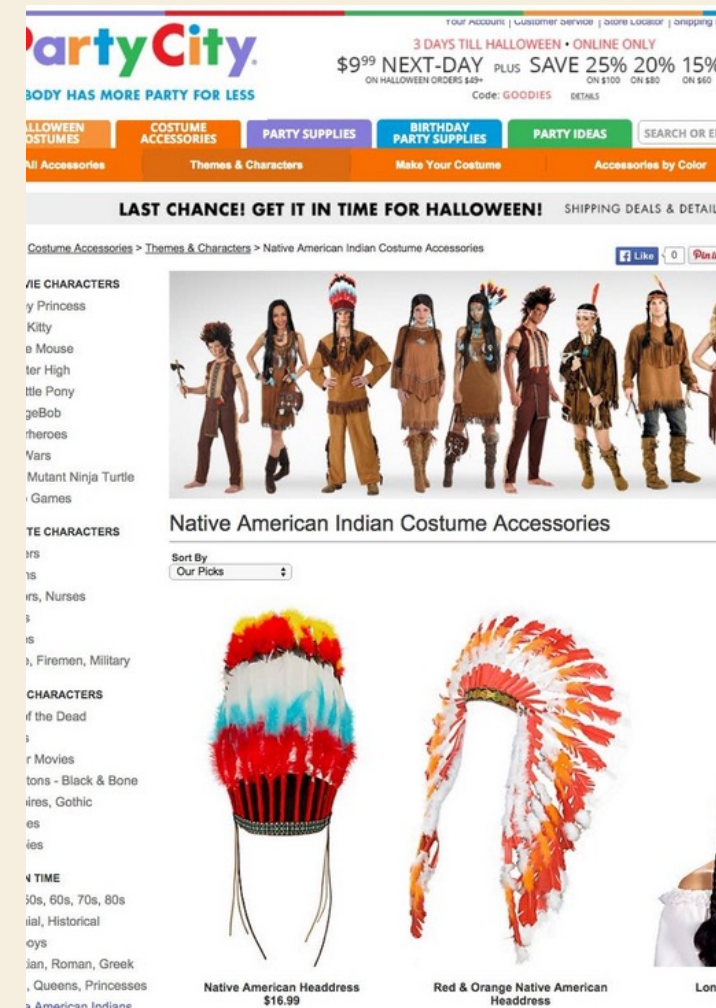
Party City

BODY HAS MORE PARTY FOR LESS

Your Account | Customer Service | Store Locator | Shipping

3 DAYS TILL HALLOWEEN • ONLINE ONLY

$9^{99}$ NEXT-DAY PLUS SAVE 25% 20% 15%
ON HALLOWEEN ORDERS $49+ ON $100 ON $80 ON $60
Code: GOODIES DETAILS

LLOWEEN STUMES | COSTUME ACCESSORIES | PARTY SUPPLIES | BIRTHDAY PARTY SUPPLIES | PARTY IDEAS | SEARCH OR E

All Accessories | Themes & Characters | Make Your Costume | Accessories by Color

LAST CHANCE! GET IT IN TIME FOR HALLOWEEN! SHIPPING DEALS & DETAIL

Costume Accessories > Themes & Characters > Native American Indian Costume Accessories

Like 0 Pin

VIE CHARACTERS
y Princess
Kitty
e Mouse
ter High
ttle Pony
geBob
rheroes
Wars
Mutant Ninja Turtle
Games

TE CHARACTERS
ers
ns
rs, Nurses
s
s
, Firemen, Military

CHARACTERS
f the Dead
s
r Movies
tons - Black & Bone
ires, Gothic
es
ies

TIME
50s, 60s, 70s, 80s
ial, Historical
oys
ian, Roman, Greek
, Queens, Princesses
American Indians

Native American Indian Costume Accessories

Sort By
Our Picks

Native American Headdress
$16.99

Red & Orange Native American Headdress

Lon